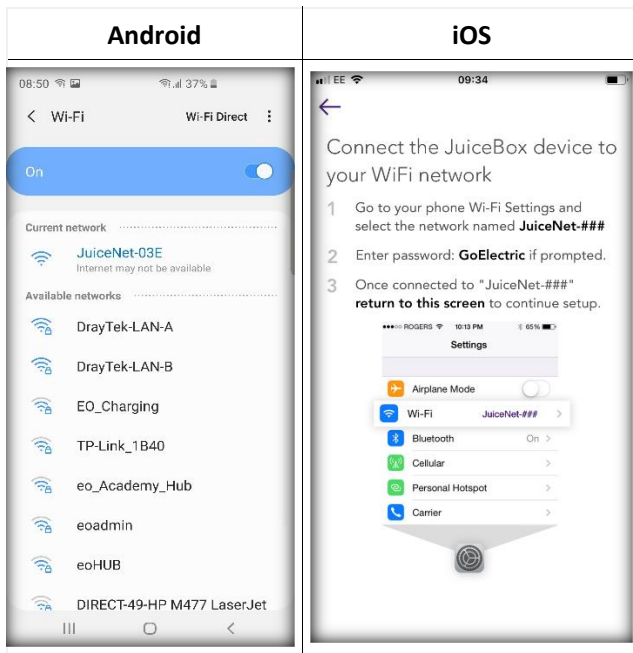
| Android | iOS |
|---|---|
| 08:50 37% | EE 09:34 |

< Wi-Fi

Wi-Fi Direct

On

Current network

JuiceNet-03E
Internet may not be available

Available networks

DrayTek-LAN-A

DrayTek-LAN-B

EO_Charging

TP-Link_1B40

eo_Academy_Hub

eoadmin

eoHUB

DIRECT-49-HP M477 LaserJet

Connect the JuiceBox device to your WiFi network

1 Go to your phone Wi-Fi Settings and select the network named **JuiceNet-###**

2 Enter password: **GoElectric** if prompted.

3 Once connected to "JuiceNet-###" **return to this screen** to continue setup.

ROGERS 10:13 PM 65%

Settings

Airplane Mode

Wi-Fi JuiceNet-###

Bluetooth On

Cellular

Personal Hotspot

Carrier